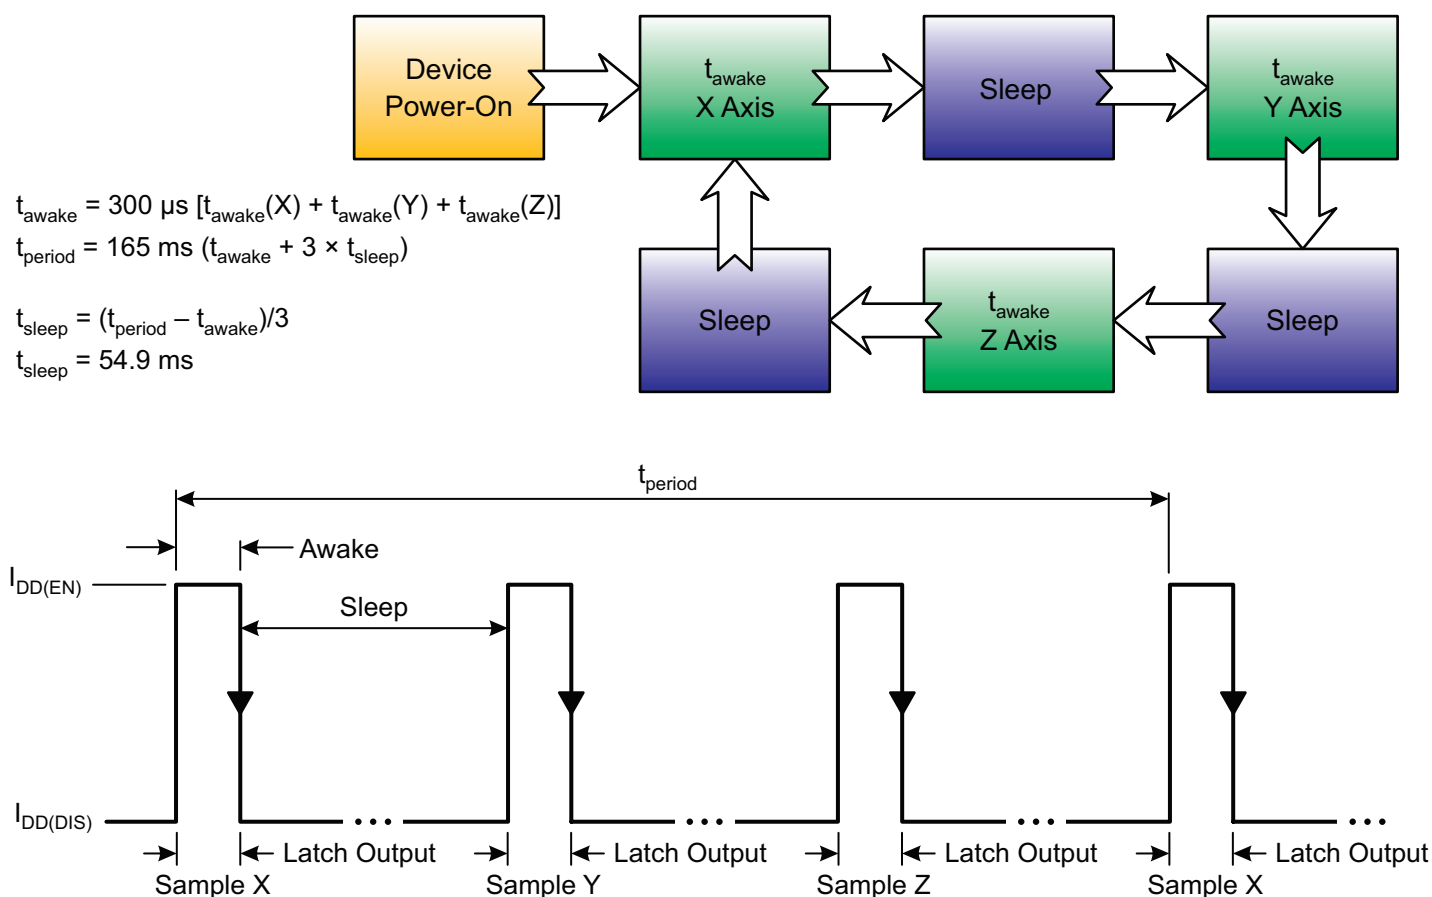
Device Power-On

$t_{awake}$ X Axis

Sleep

$t_{awake}$ Y Axis

Sleep

$t_{awake}$ Z Axis

Sleep

$t_{awake}$ = 300 μs [$t_{awake}$(X) + $t_{awake}$(Y) + $t_{awake}$(Z)]
$t_{period}$ = 165 ms ($t_{awake}$ + 3 × $t_{sleep}$)

$t_{sleep}$ = ($t_{period}$ – $t_{awake}$)/3
$t_{sleep}$ = 54.9 ms

$t_{period}$

Awake

$I_{DD(EN)}$

Sleep

$I_{DD(DIS)}$

Latch Output

Latch Output

Latch Output

Latch Output

Sample X

Sample Y

Sample Z

Sample X